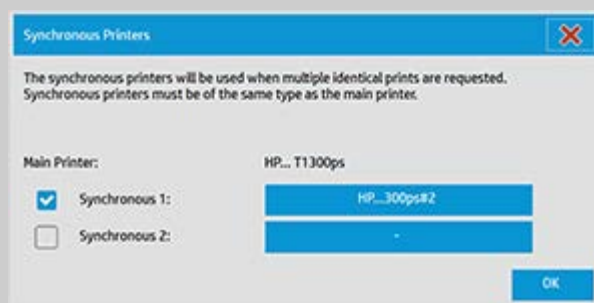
Synchronous Printers

The synchronous printers will be used when multiple identical prints are requested. Synchronous printers must be of the same type as the main printer.

Main Printer: HP... T1300ps

Synchronous 1: HP...300ps#2

Synchronous 2: -

OK